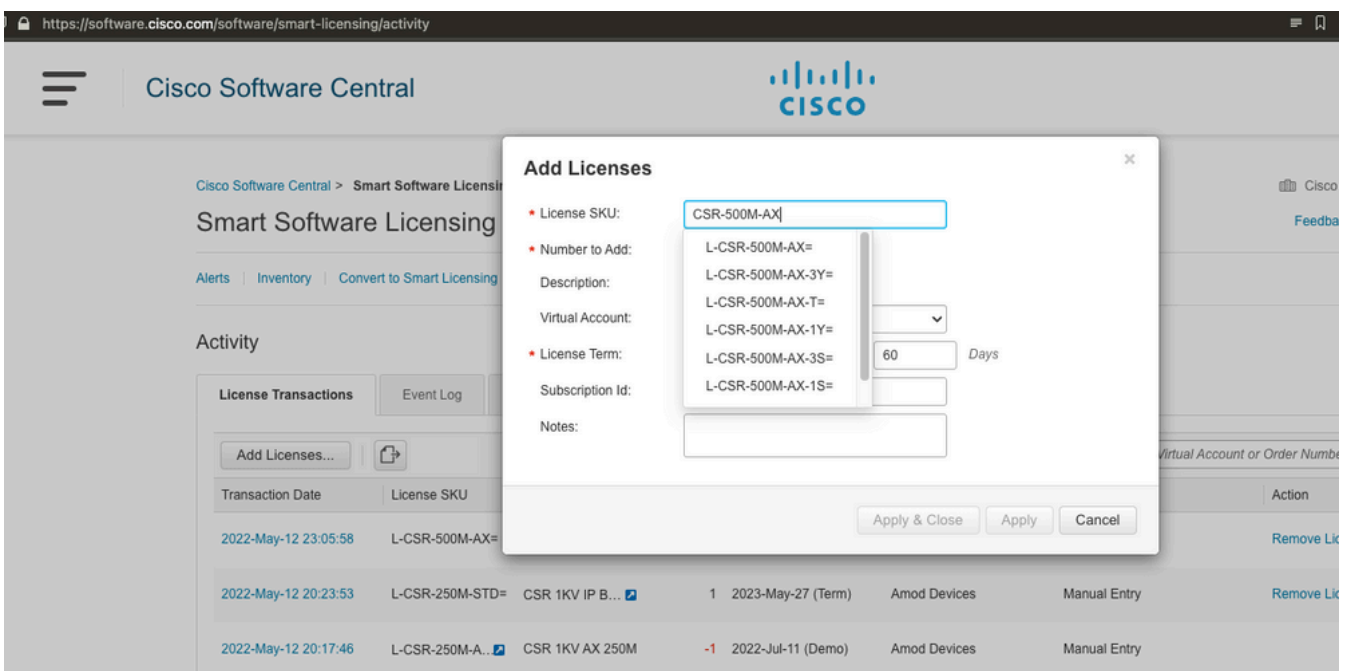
https://software.cisco.com/software/smart-licensing/activity

Cisco Software Central

cisco

Cisco Software Central > Smart Software Licensi

Smart Software Licensing

Cisco

Feedba

Alerts | Inventory | Convert to Smart Licensing

Activity

License Transactions | Event Log

Add Licenses...

Virtual Account or Order Numbe

| Transaction Date | License SKU | | | | | Action |
|---|---|---|---|---|---|---|
| 2022-May-12 23:05:58 | L-CSR-500M-AX= | | | | | Remove Lic |
| 2022-May-12 20:23:53 | L-CSR-250M-STD= | CSR 1KV IP B... | 1 | 2023-May-27 (Term) | Amod Devices | Manual Entry | Remove Lic |
| 2022-May-12 20:17:46 | L-CSR-250M-A... | CSR 1KV AX 250M | -1 | 2022-Jul-11 (Demo) | Amod Devices | Manual Entry | |

Add Licenses

×

• License SKU: CSR-500M-AX

• Number to Add:

Description:

Virtual Account:

• License Term: 60 Days

Subscription Id:

Notes:

L-CSR-500M-AX=
L-CSR-500M-AX-3Y=
L-CSR-500M-AX-T=
L-CSR-500M-AX-1Y=
L-CSR-500M-AX-3S=
L-CSR-500M-AX-1S=

Apply & Close | Apply | Cancel